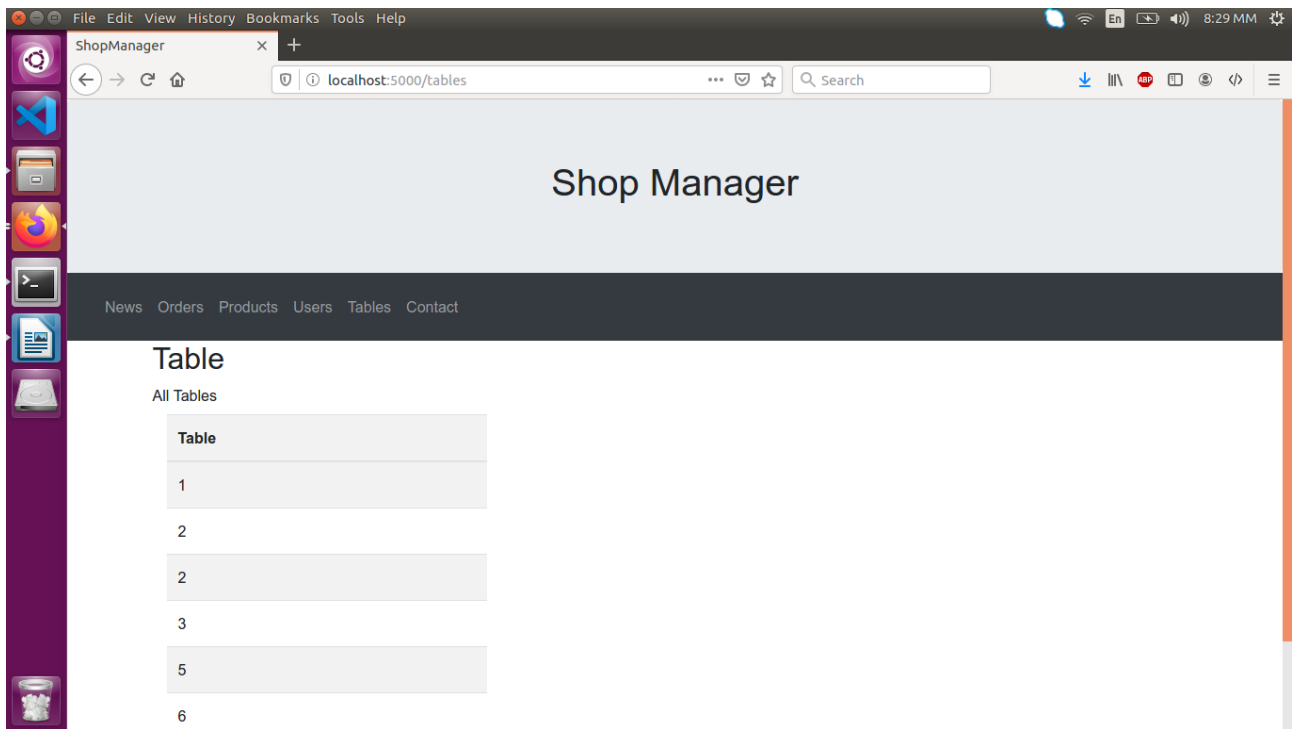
File Edit View History Bookmarks Tools Help

En 8:29 MM

ShopManager ×

localhost:5000/tables

Search

Shop Manager

News Orders Products Users Tables Contact

Table

All Tables

| Table |
|---|
| 1 |
| 2 |
| 2 |
| 3 |
| 5 |
| 6 |